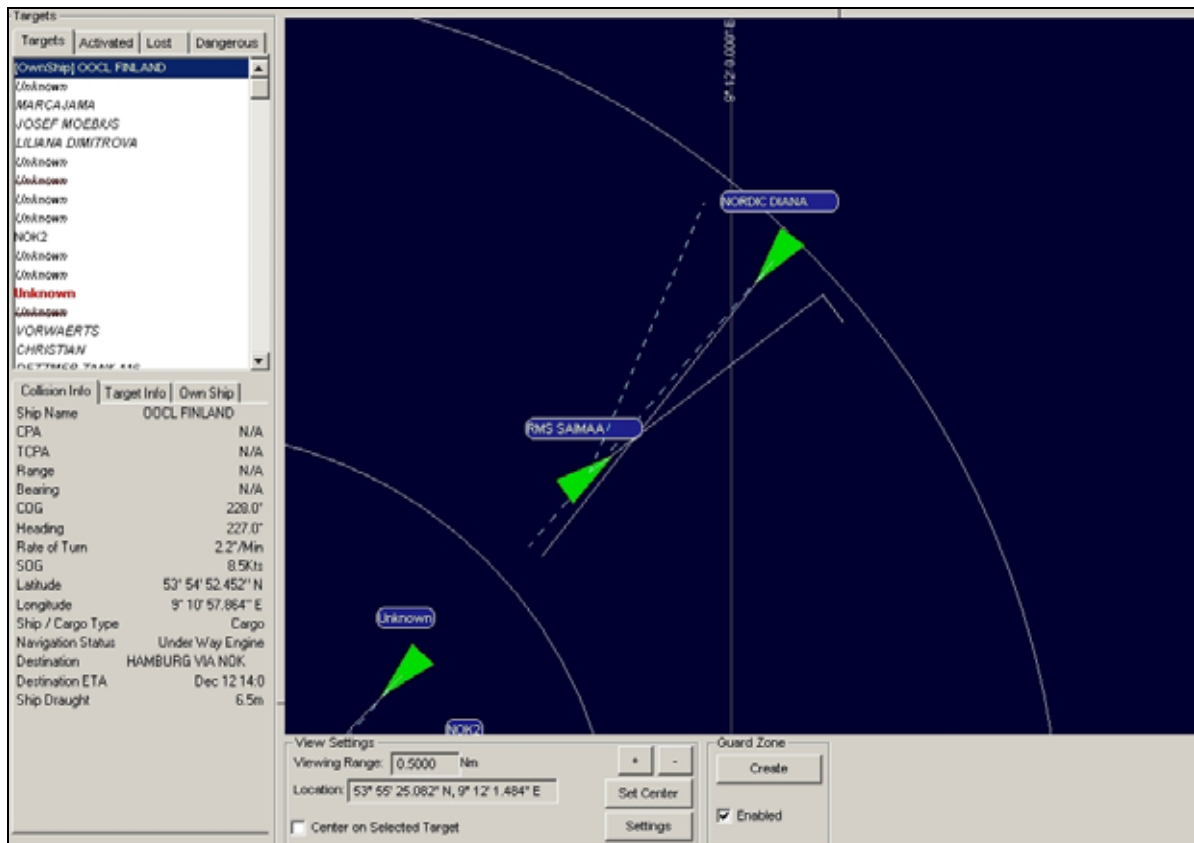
Targets

Targets | Activated | Lost | Dangerous

[OwnShip] OOCL FINLAND
Unknown
MARCAJAMA
JOSEF MOEBIUS
LILIANA DIMITROVA
Unknown
Unknown
Unknown
Unknown
NOK2
Unknown
Unknown
Unknown
Unknown
VORWAERTS
CHRISTIAN
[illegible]

Collision Info | Target Info | Own Ship

| | |
|---|---|
| Ship Name | OOCL FINLAND |
| CPA | N/A |
| TCPA | N/A |
| Range | N/A |
| Bearing | N/A |
| COG | 228.0° |
| Heading | 227.0° |
| Rate of Turn | 2.2°/Min |
| SOG | 8.5Kts |
| Latitude | 53° 54' 52.452" N |
| Longitude | 9° 10' 57.864" E |
| Ship / Cargo Type | Cargo |
| Navigation Status | Under Way Engine |
| Destination | HAMBURG VIA NOK |
| Destination ETA | Dec 12 14:0 |
| Ship Draught | 6.5m |

9° 12' 0.000" E

NORDIC DIANA

RMS SAIMAA

Unknown

NOK2

View Settings
Viewing Range: 0.5000 Nm
Location: 53° 55' 25.082" N, 9° 12' 1.484" E
Center on Selected Target
+ -
Set Center
Settings

Guard Zone
Create
Enabled